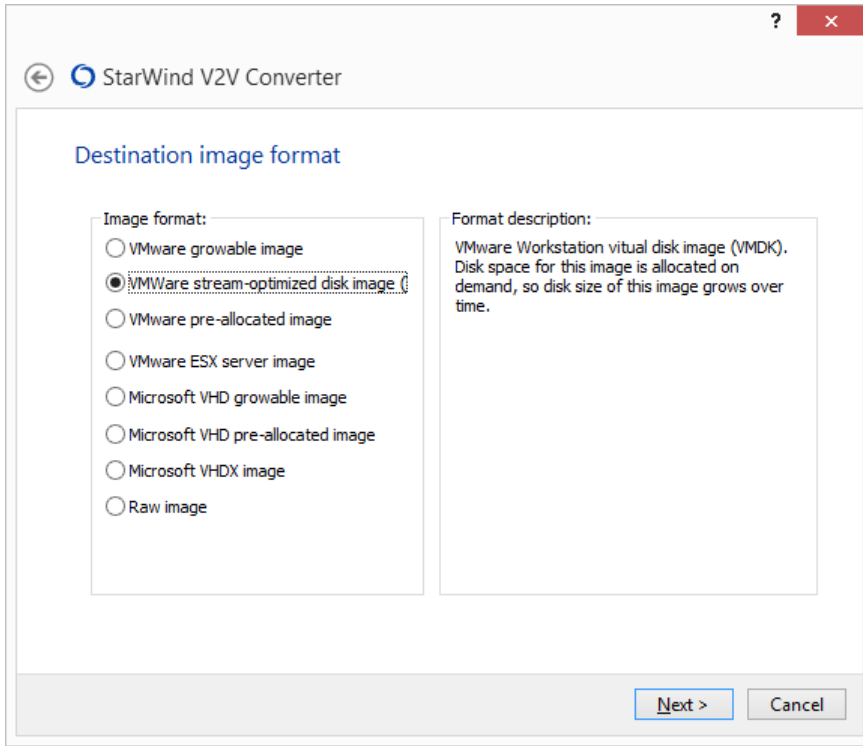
?
×

StarWind V2V Converter

Destination image format

Image format:
VMware growable image
VMWare stream-optimized disk image (
VMware pre-allocated image
VMware ESX server image
Microsoft VHD growable image
Microsoft VHD pre-allocated image
Microsoft VHDX image
Raw image

Format description:
VMware Workstation vitual disk image (VMDK). Disk space for this image is allocated on demand, so disk size of this image grows over time.

Next >
Cancel